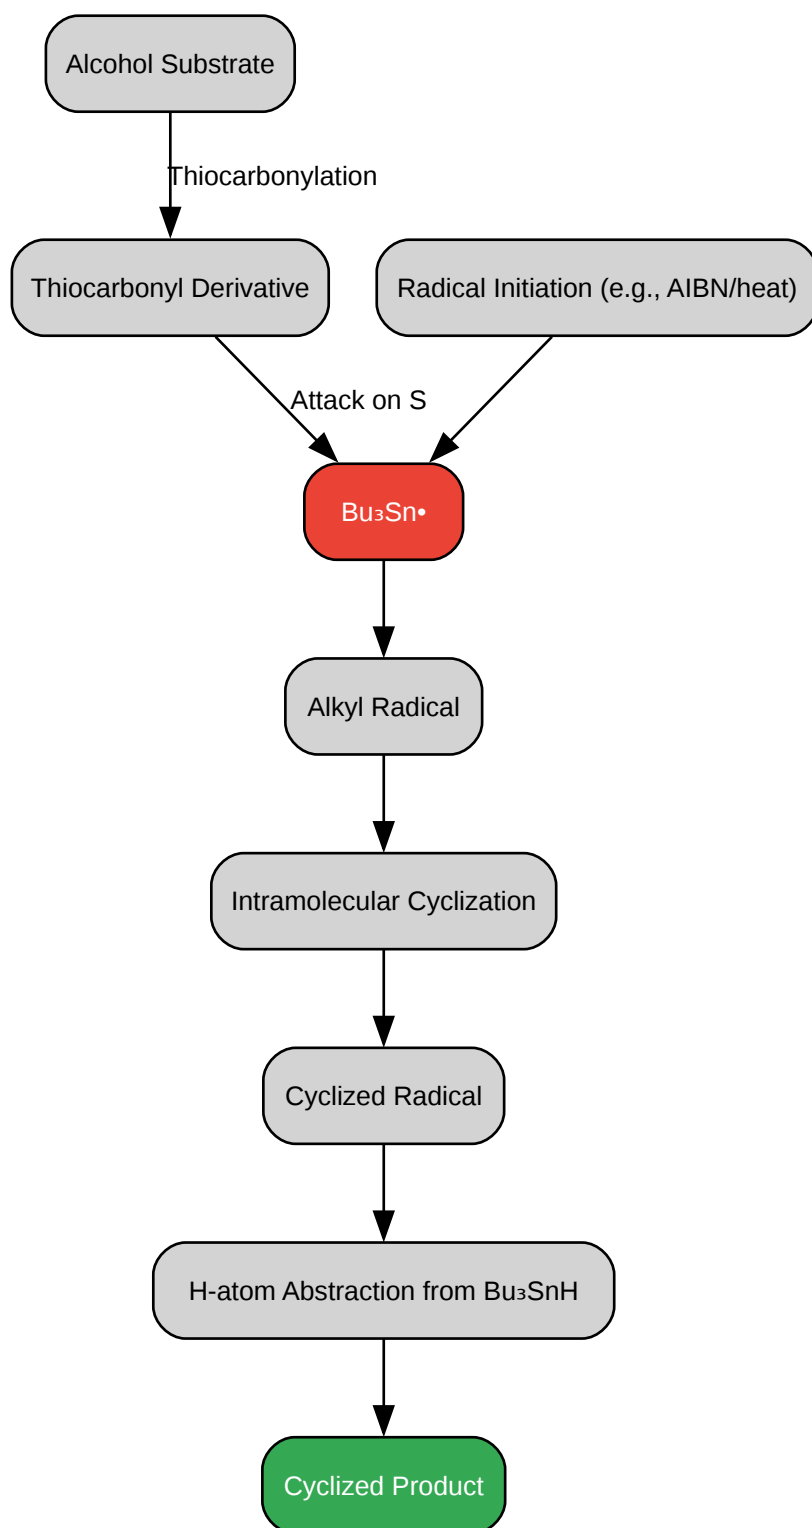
Alcohol Substrate

Thiocarbonylation

Thiocarbonyl Derivative

Radical Initiation (e.g., AIBN/heat)

Attack on S

$Bu_3Sn$•

Alkyl Radical

Intramolecular Cyclization

Cyclized Radical

H-atom Abstraction from $Bu_3SnH$

Cyclized Product